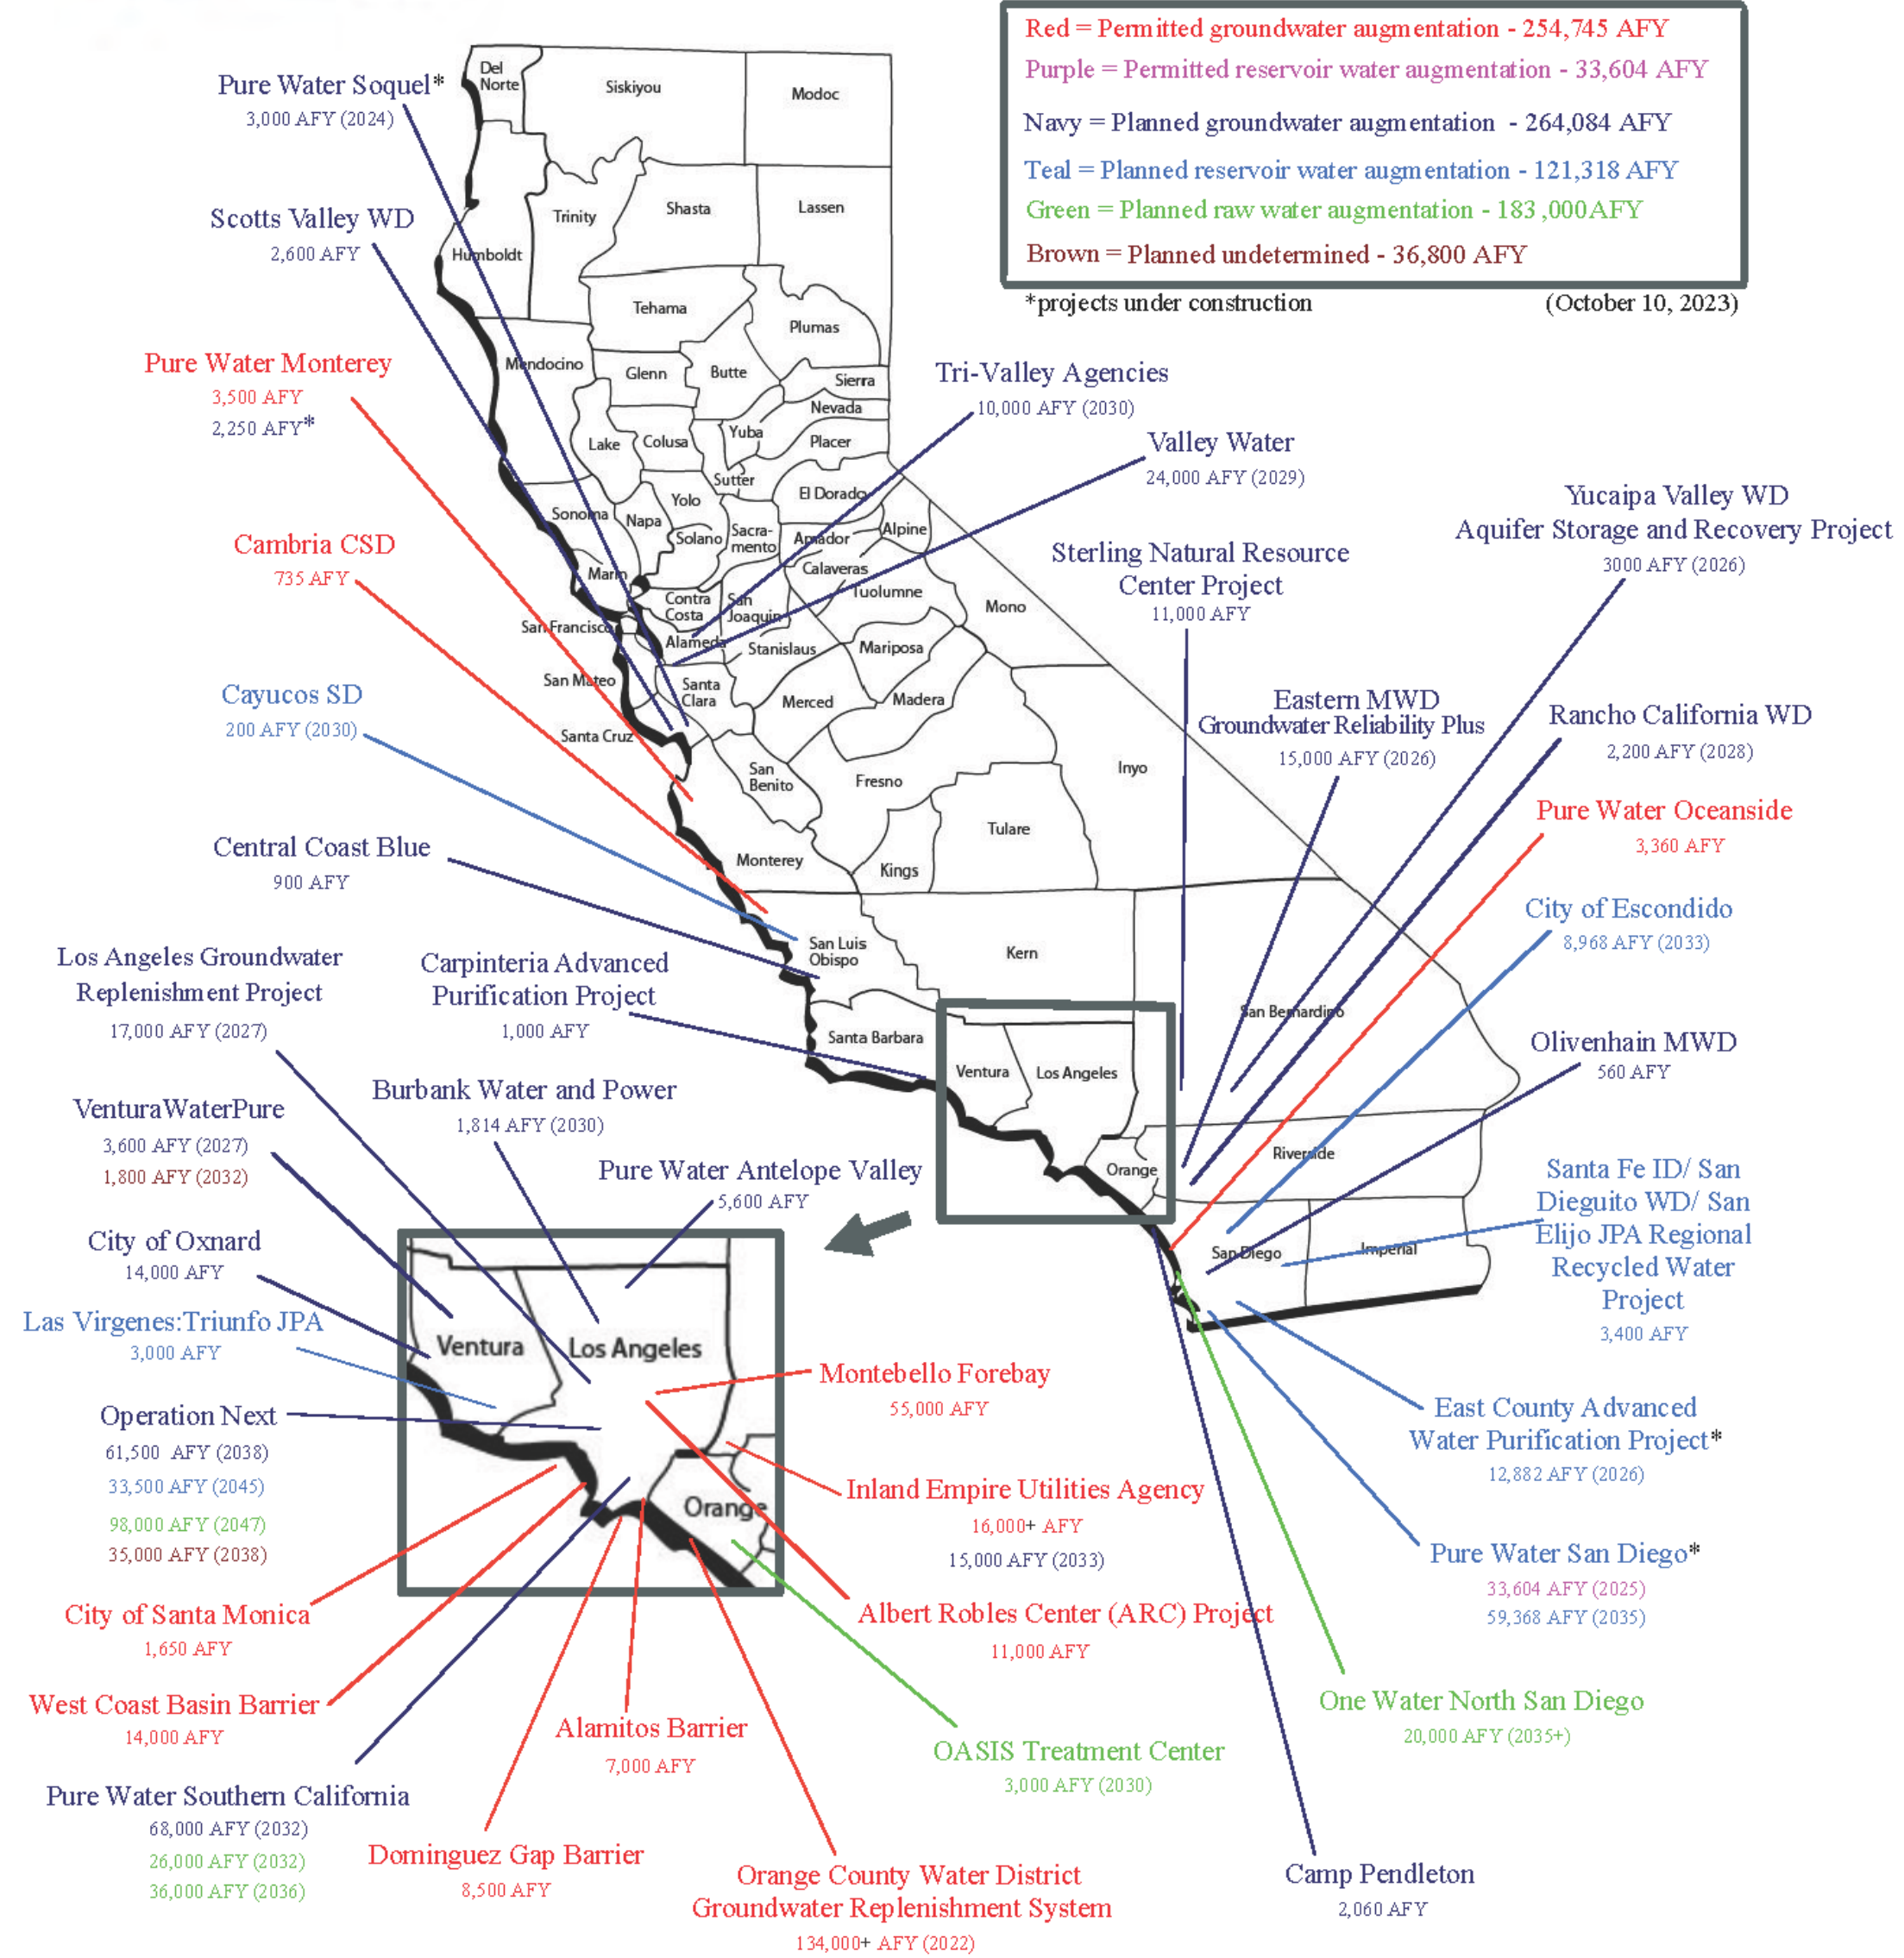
Red = Permitted groundwater augmentation - 254,745 AFY
Purple = Permitted reservoir water augmentation - 33,604 AFY
Navy = Planned groundwater augmentation - 264,084 AFY
Teal = Planned reservoir water augmentation - 121,318 AFY
Green = Planned raw water augmentation - 183 ,000AFY
Brown = Planned undetermined - 36,800 AFY

*projects under construction (October 10, 2023)

Pure Water Soquel*
3,000 AFY (2024)

Scotts Valley WD
2,600 AFY

Pure Water Monterey
3,500 AFY
2,250 AFY*

Cambria CSD
735 AFY

Cayucos SD
200 AFY (2030)

Central Coast Blue
900 AFY

Los Angeles Groundwater Replenishment Project
17,000 AFY (2027)

Carpinteria Advanced Purification Project
1,000 AFY

VenturaWaterPure
3,600 AFY (2027)
1,800 AFY (2032)

Burbank Water and Power
1,814 AFY (2030)

Pure Water Antelope Valley
5,600 AFY

City of Oxnard
14,000 AFY

Las Virgenes:Triunfo JPA
3,000 AFY

Operation Next
61,500 AFY (2038)
33,500 AFY (2045)
98,000 AFY (2047)
35,000 AFY (2038)

City of Santa Monica
1,650 AFY

West Coast Basin Barrier
14,000 AFY

Pure Water Southern California
68,000 AFY (2032)
26,000 AFY (2032)
36,000 AFY (2036)

Dominguez Gap Barrier
8,500 AFY

Alamitos Barrier
7,000 AFY

Orange County Water District Groundwater Replenishment System
134,000+ AFY (2022)

OASIS Treatment Center
3,000 AFY (2030)

Albert Robles Center (ARC) Project
11,000 AFY

Inland Empire Utilities Agency
16,000+ AFY
15,000 AFY (2033)

Montebello Forebay
55,000 AFY

Camp Pendleton
2,060 AFY

One Water North San Diego
20,000 AFY (2035+)

Pure Water San Diego*
33,604 AFY (2025)
59,368 AFY (2035)

East County Advanced Water Purification Project*
12,882 AFY (2026)

Santa Fe ID/ San Dieguito WD/ San Elijo JPA Regional Recycled Water Project
3,400 AFY

Olivenhain MWD
560 AFY

City of Escondido
8,968 AFY (2033)

Pure Water Oceanside
3,360 AFY

Rancho California WD
2,200 AFY (2028)

Eastern MWD Groundwater Reliability Plus
15,000 AFY (2026)

Yucaipa Valley WD Aquifer Storage and Recovery Project
3000 AFY (2026)

Sterling Natural Resource Center Project
11,000 AFY

Valley Water
24,000 AFY (2029)

Tri-Valley Agencies
10,000 AFY (2030)

Del Norte
Siskiyou
Modoc
Trinity
Shasta
Lassen
Humboldt
Tehama
Plumas
Mendocino
Glenn
Butte
Sierra
Nevada
Lake
Colusa
Yuba
Placer
Sutter
Yolo
El Dorado
Sonoma
Napa
Solano
Sacra-mento
Amador
Alpine
Marin
Calaveras
Contra Costa
San Joaquin
Tuolumne
Mono
San Francisco
Alameda
Stanislaus
Mariposa
San Mateo
Santa Clara
Merced
Madera
Santa Cruz
Inyo
San Benito
Fresno
Tulare
Monterey
Kings
San Luis Obispo
Kern
San Bernardino
Santa Barbara
Ventura
Los Angeles
Orange
Riverside
San Diego
Imperial
Ventura
Los Angeles
Orange